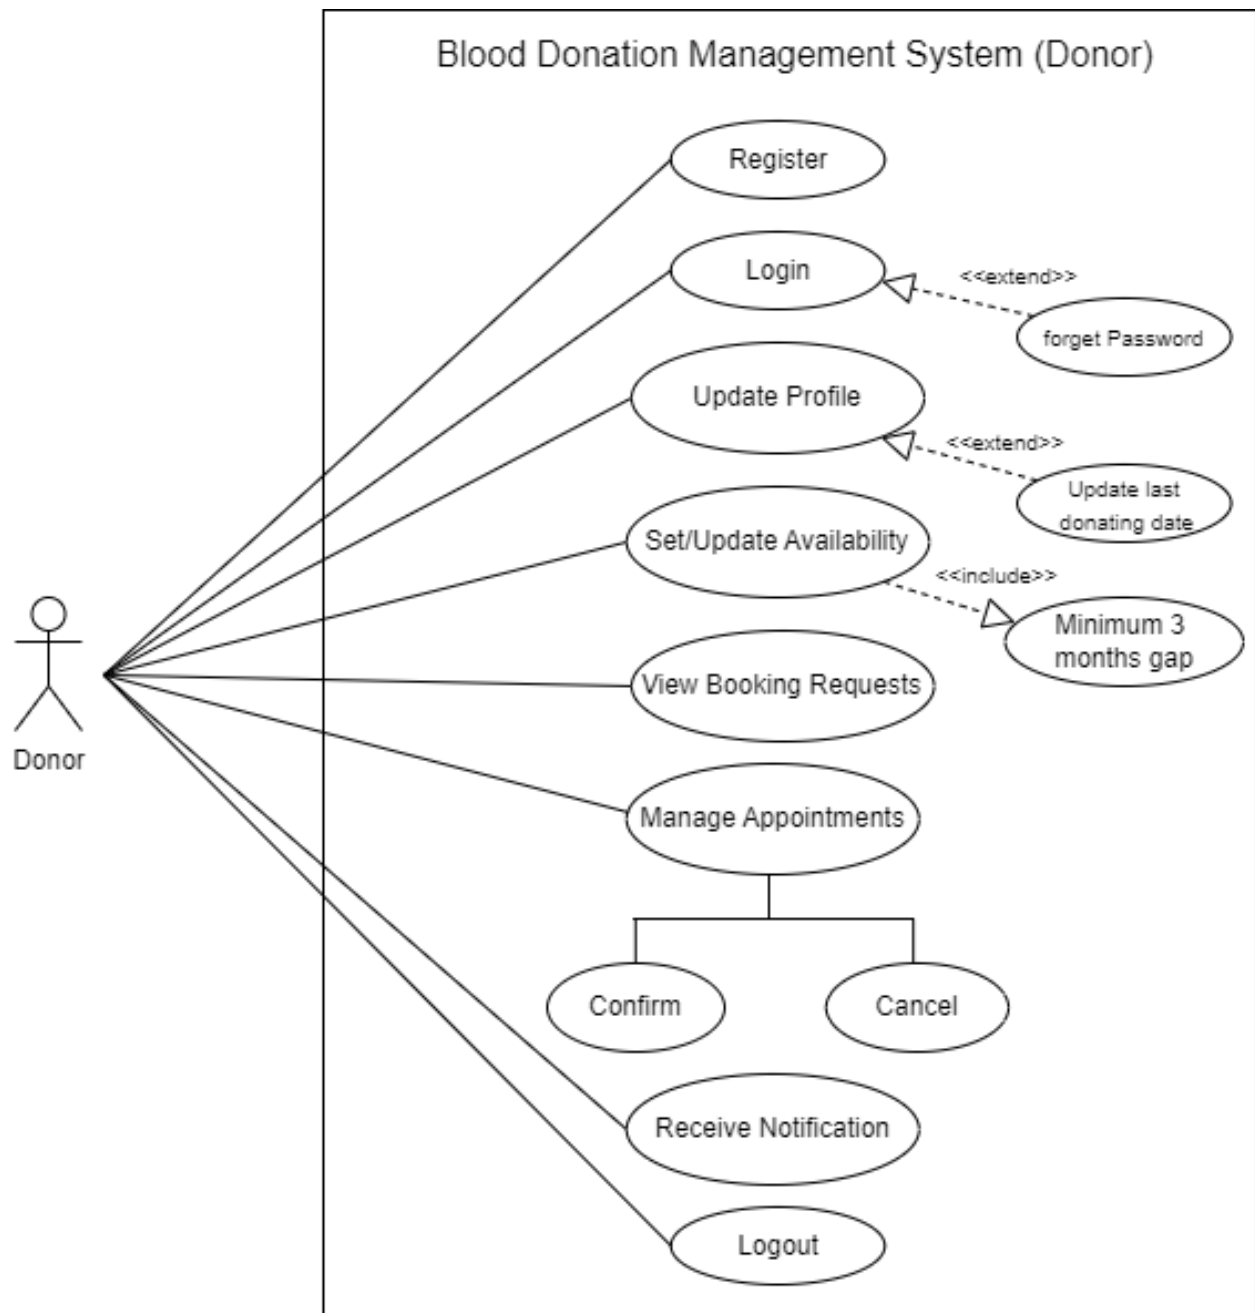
Blood Donation Management System (Donor)

Register

Login

<<extend>>

forget Password

Update Profile

<<extend>>

Update last donating date

Set/Update Availability

<<include>>

Minimum 3 months gap

View Booking Requests

Manage Appointments

Confirm

Cancel

Receive Notification

Logout

Donor